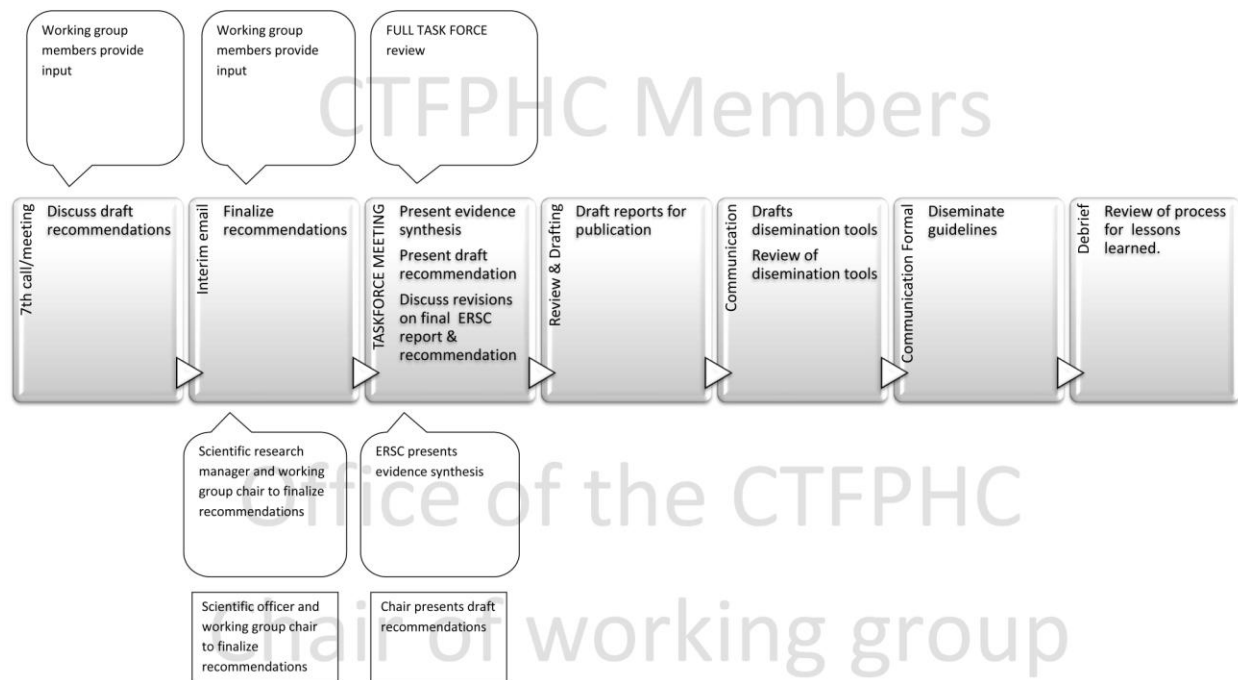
Working group members provide input

Working group members provide input

FULL TASK FORCE review

CTFPHC Members

7th call/meeting

Discuss draft recommendations

Interim email

Finalize recommendations

TASKFORCE MEETING

Present evidence synthesis

Present draft recommendation

Discuss revisions on final ERSC report & recommendation

Review & Drafting

Draft reports for publication

Communication

Drafts disemination tools

Review of disemination tools

Communication Formal

Diseminate guidelines

Debrief

Review of process for lessons learned.

Scientific research manager and working group chair to finalize recommendations

ERSC presents evidence synthesis

Office of the CTFPHC

Scientific officer and working group chair to finalize recommendations

Chair presents draft recommendations

Chair of working group